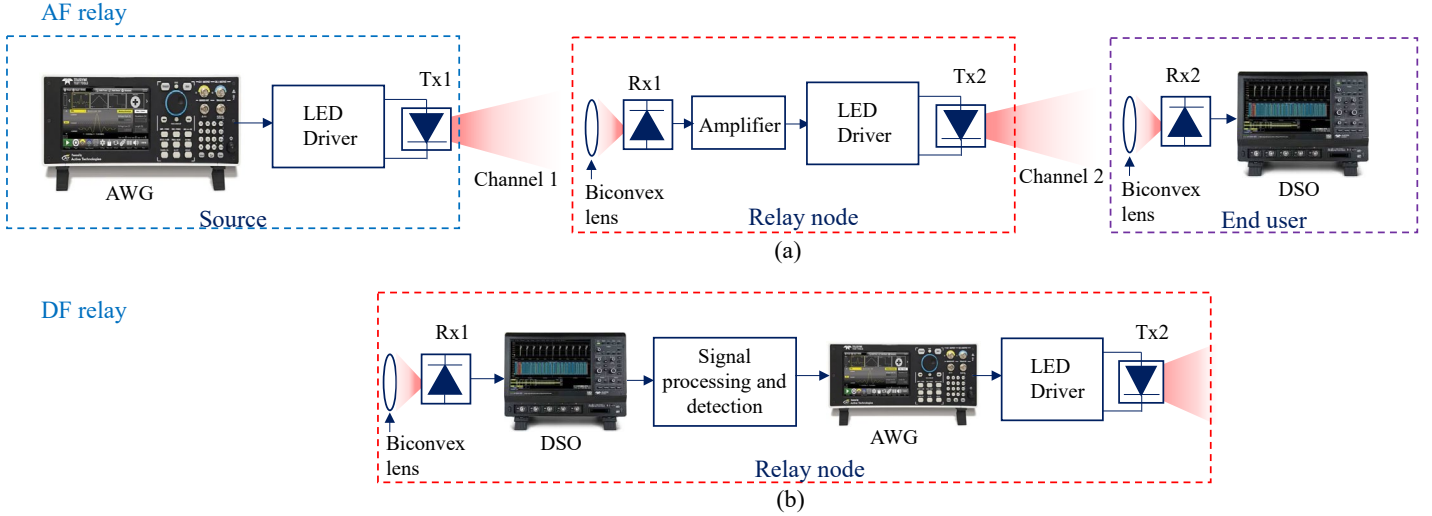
AF relay

AWG

LED Driver

Tx1

Source

Channel 1

Rx1

Biconvex lens

Amplifier

LED Driver

Tx2

Relay node

Channel 2

Rx2

Biconvex lens

DSO

End user

(a)

DF relay

Rx1

Biconvex lens

DSO

Signal processing and detection

AWG

LED Driver

Tx2

Relay node

(b)